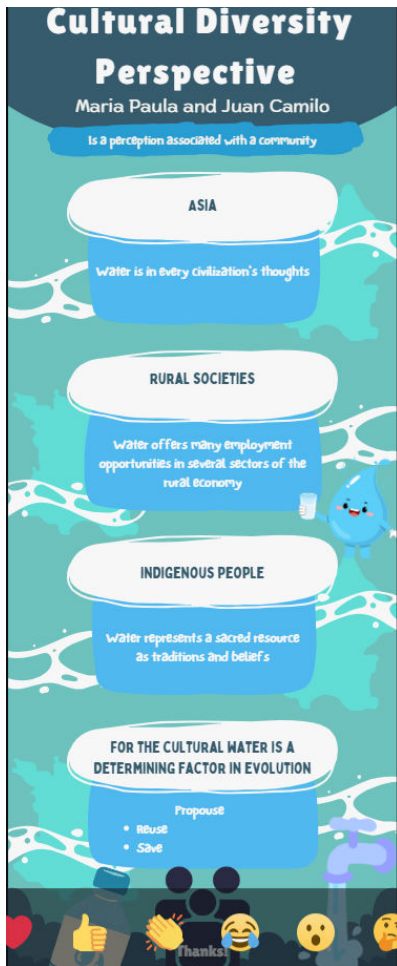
Cultural Diversity Perspective

Maria Paula and Juan Camilo

Is a perception associated with a community

ASIA

Water is in every civilization's thoughts

RURAL SOCIETIES

Water offers many employment opportunities in several sectors of the rural economy

INDIGENOUS PEOPLE

Water represents a sacred resource as traditions and beliefs

FOR THE CULTURAL WATER IS A DETERMINING FACTOR IN EVOLUTION

Propouse

- Reuse
- Save

Thanks!